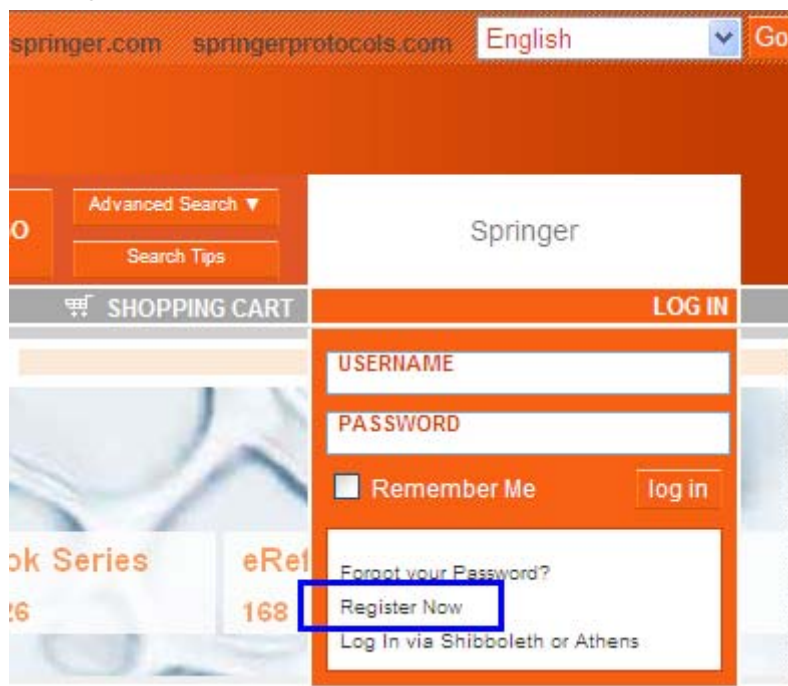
springer.com springerprotocols.com English Go

o

Advanced Search ▼

Search Tips

Springer

SHOPPING CART

LOG IN

USERNAME

PASSWORD

Remember Me

log in

ok Series

26

eRef

168

Forgot your Password?

Register Now

Log In via Shibboleth or Athens